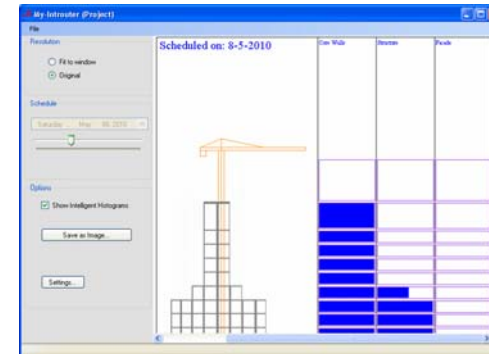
My-Introuter (Project)

File

Resolution

Fit to window

Original

Schedule

Saturday , May 08, 2010

Options

Show Intelligent Histograms

Save as Image...

Settings...

Scheduled on: 8-5-2010

Core Walls

Structure

Facade